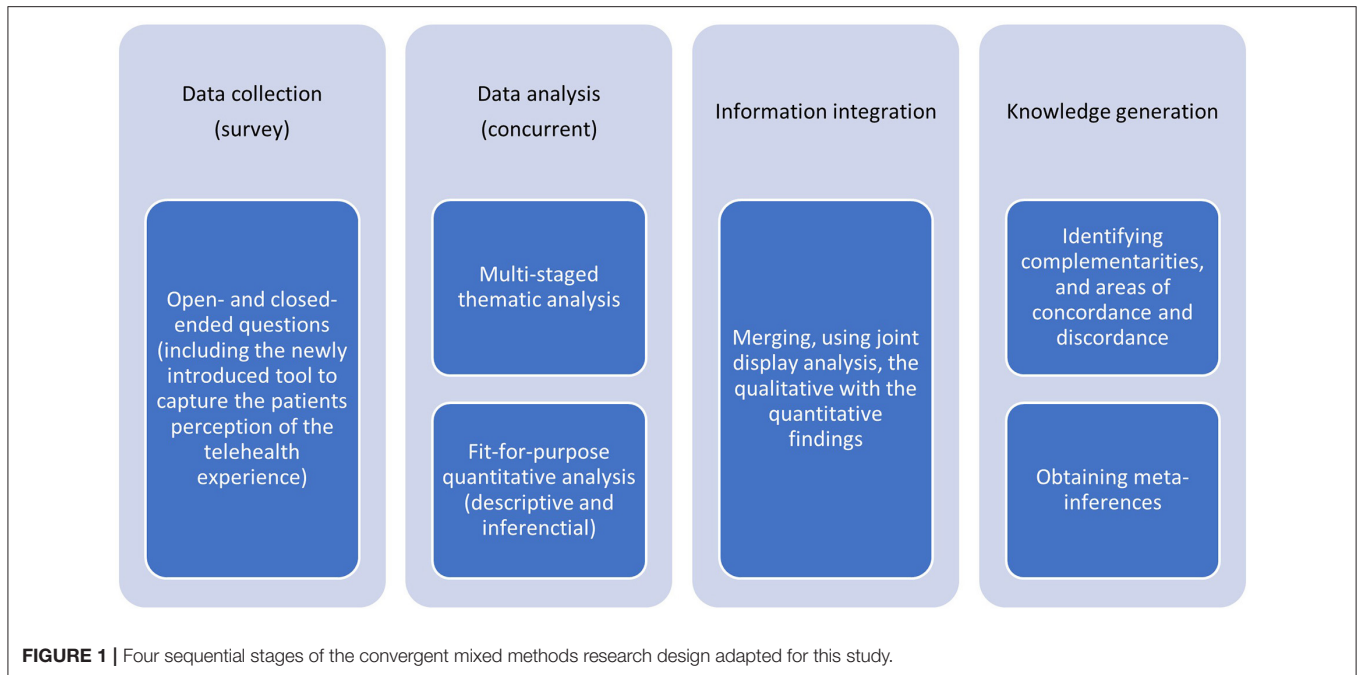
Data collection
(survey)

Open- and closed-ended questions (including the newly introduced tool to capture the patients perception of the telehealth experience)

Data analysis
(concurrent)

Multi-staged thematic analysis

Fit-for-purpose quantitative analysis (descriptive and inferenctial)

Information integration

Merging, using joint display analysis, the qualitative with the quantitative findings

Knowledge generation

Identifying complementarities, and areas of concordance and discordance

Obtaining meta-inferences

FIGURE 1 | Four sequential stages of the convergent mixed methods research design adapted for this study.